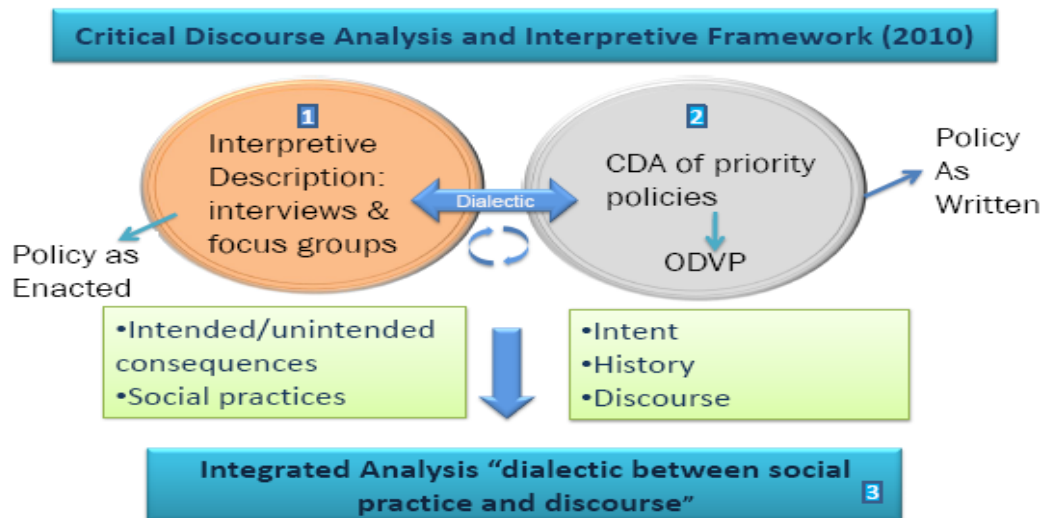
Critical Discourse Analysis and Interpretive Framework (2010)

1
Interpretive Description: interviews & focus groups

Dialectic

2
CDA of priority policies

ODVP

Policy As Written

Policy as Enacted

•Intended/unintended consequences
•Social practices

•Intent
•History
•Discourse

Integrated Analysis "dialectic between social practice and discourse"

3